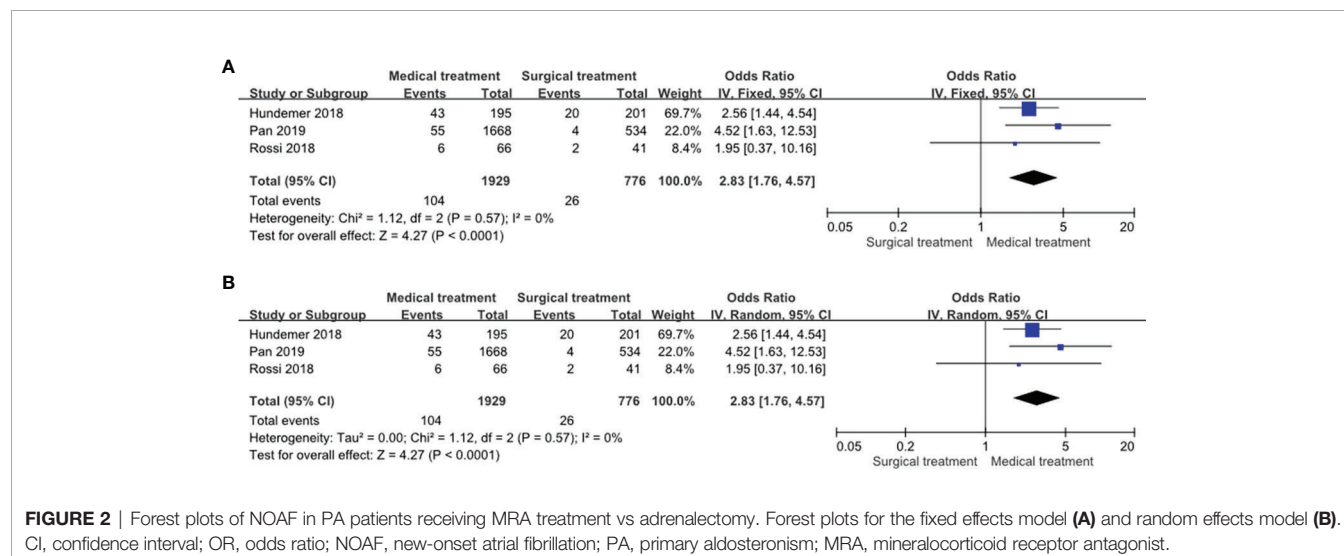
A

| | Medical treatment | | Surgical treatment | | | Odds Ratio |
|---|---|---|---|---|---|---|
| Study or Subgroup | Events | Total | Events | Total | Weight | IV, Fixed, 95% CI |
| Hundemer 2018 | 43 | 195 | 20 | 201 | 69.7% | 2.56 [1.44, 4.54] |
| Pan 2019 | 55 | 1668 | 4 | 534 | 22.0% | 4.52 [1.63, 12.53] |
| Rossi 2018 | 6 | 66 | 2 | 41 | 8.4% | 1.95 [0.37, 10.16] |
| Total (95% CI) | | 1929 | | 776 | 100.0% | 2.83 [1.76, 4.57] |
| Total events | 104 | | 26 | | | |

Heterogeneity: Chi² = 1.12, df = 2 (P = 0.57); I² = 0%
Test for overall effect: Z = 4.27 (P < 0.0001)

Odds Ratio
IV, Fixed, 95% CI
0.05 0.2 1 5 20
Surgical treatment Medical treatment

B

| | Medical treatment | | Surgical treatment | | | Odds Ratio |
|---|---|---|---|---|---|---|
| Study or Subgroup | Events | Total | Events | Total | Weight | IV, Random, 95% CI |
| Hundemer 2018 | 43 | 195 | 20 | 201 | 69.7% | 2.56 [1.44, 4.54] |
| Pan 2019 | 55 | 1668 | 4 | 534 | 22.0% | 4.52 [1.63, 12.53] |
| Rossi 2018 | 6 | 66 | 2 | 41 | 8.4% | 1.95 [0.37, 10.16] |
| Total (95% CI) | | 1929 | | 776 | 100.0% | 2.83 [1.76, 4.57] |
| Total events | 104 | | 26 | | | |

Heterogeneity: Tau² = 0.00; Chi² = 1.12, df = 2 (P = 0.57); I² = 0%
Test for overall effect: Z = 4.27 (P < 0.0001)

Odds Ratio
IV, Random, 95% CI
0.05 0.2 1 5 20
Surgical treatment Medical treatment

FIGURE 2 | Forest plots of NOAF in PA patients receiving MRA treatment vs adrenalectomy. Forest plots for the fixed effects model (A) and random effects model (B). CI, confidence interval; OR, odds ratio; NOAF, new-onset atrial fibrillation; PA, primary aldosteronism; MRA, mineralocorticoid receptor antagonist.